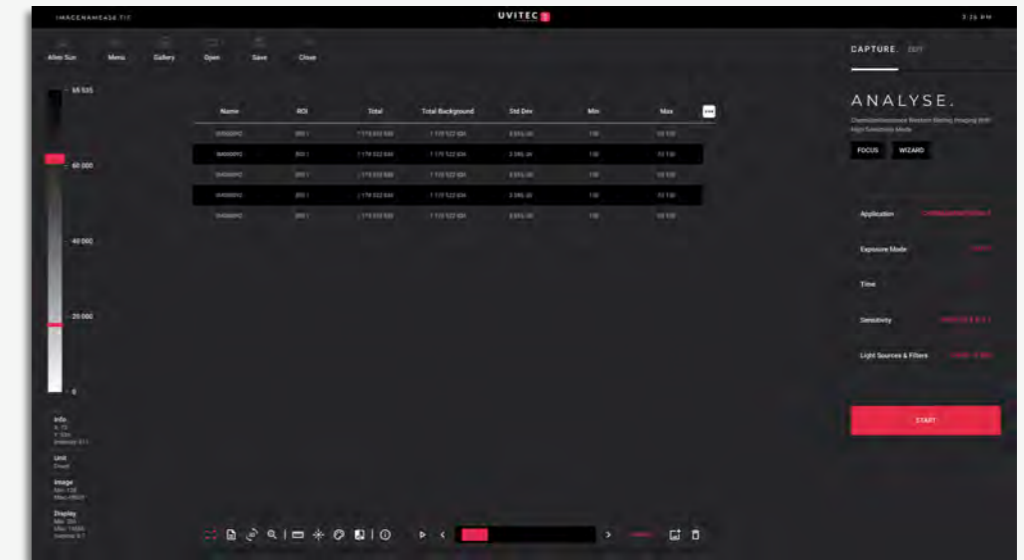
IMAGENAME458.TIF

UVITEC

3:26 PM

Alter Size Menu Gallery Open Save Close

65 535

60 000

40 000

20 000

0

| Name | ROI | Total | Total Background | Std Dev | Min | Max |
|---|---|---|---|---|---|---|
| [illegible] | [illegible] | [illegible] | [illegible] | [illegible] | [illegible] | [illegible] |
| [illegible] | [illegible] | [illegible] | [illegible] | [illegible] | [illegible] | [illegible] |
| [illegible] | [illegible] | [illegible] | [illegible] | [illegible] | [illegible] | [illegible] |
| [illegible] | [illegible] | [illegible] | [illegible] | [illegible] | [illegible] | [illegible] |
| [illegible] | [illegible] | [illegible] | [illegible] | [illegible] | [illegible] | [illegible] |

Info
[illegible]

Unit
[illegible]

Image
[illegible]

Display
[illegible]

CAPTURE. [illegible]

ANALYSE.

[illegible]

FOCUS WIZARD

Application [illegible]

Exposure Mode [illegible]

Time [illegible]

Sensitivity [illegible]

Light Sources & Filters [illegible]

START